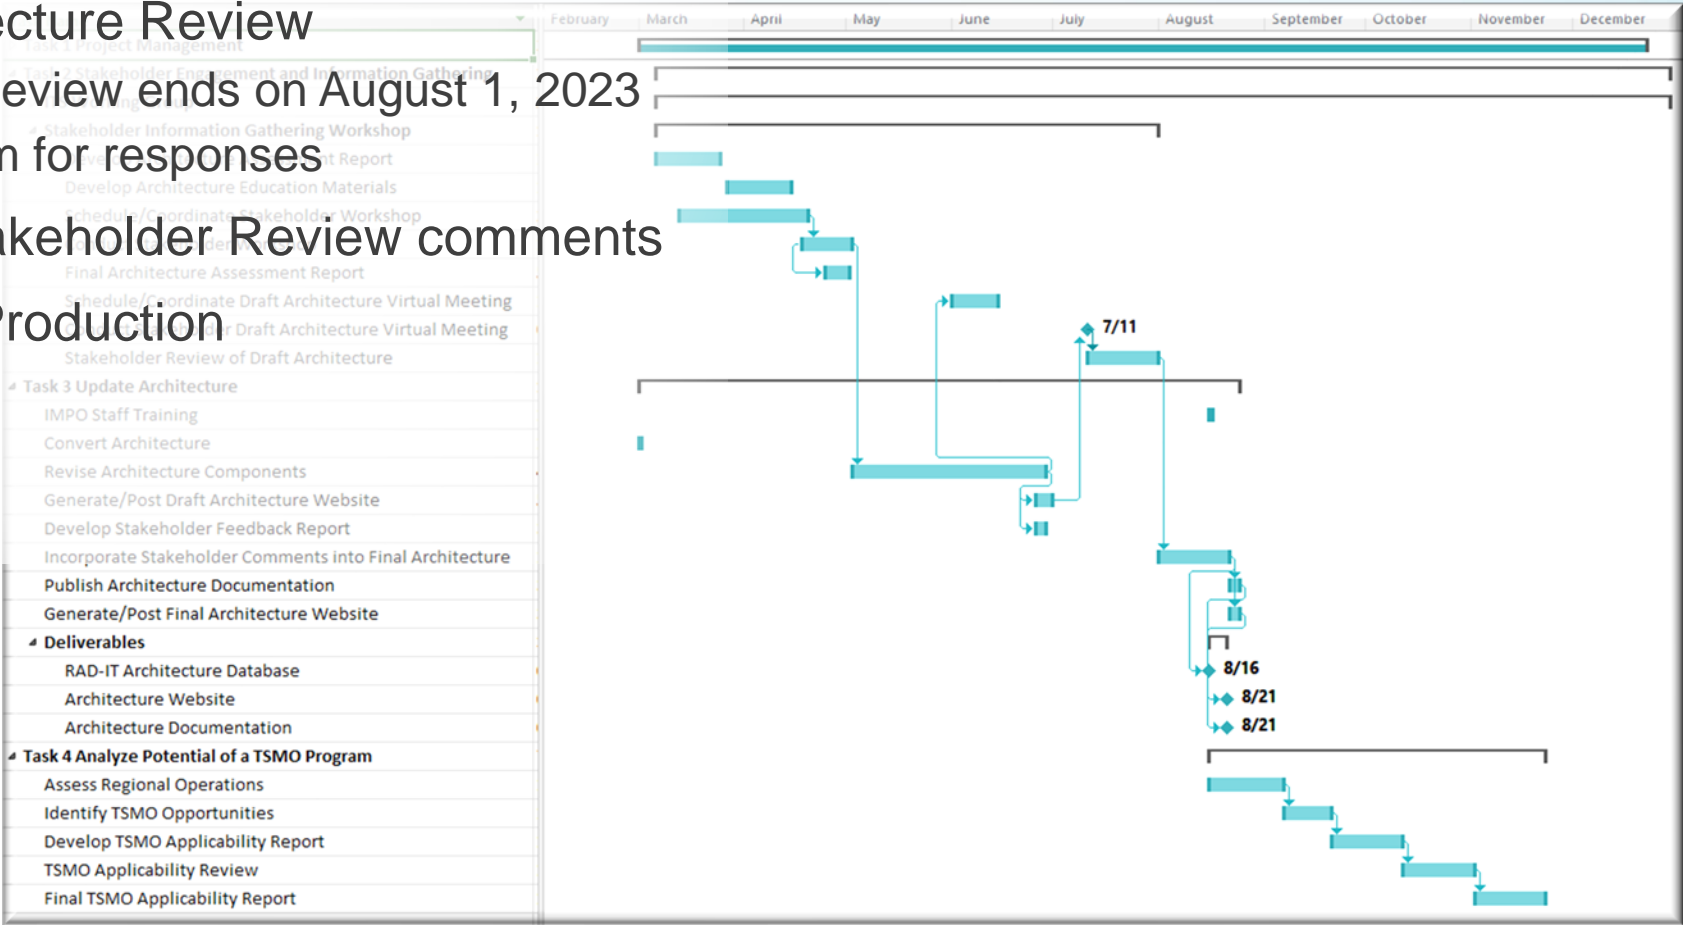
ecture Review

eview ends on August 1, 2023

n for responses

akeholder Review comments

Production

Task 1 Project Management
Task 2 Stakeholder Engagement and Information Gathering
Stakeholder Information Gathering Workshop
Develop Architecture Education Materials
Schedule/Coordinate Stakeholder Workshop
Final Architecture Assessment Report
Schedule/Coordinate Draft Architecture Virtual Meeting
Draft Architecture Virtual Meeting
Stakeholder Review of Draft Architecture
Task 3 Update Architecture
IMPO Staff Training
Convert Architecture
Revise Architecture Components
Generate/Post Draft Architecture Website
Develop Stakeholder Feedback Report
Incorporate Stakeholder Comments into Final Architecture
Publish Architecture Documentation
Generate/Post Final Architecture Website
Deliverables
RAD-IT Architecture Database
Architecture Website
Architecture Documentation
Task 4 Analyze Potential of a TSMO Program
Assess Regional Operations
Identify TSMO Opportunities
Develop TSMO Applicability Report
TSMO Applicability Review
Final TSMO Applicability Report

February March April May June July August September October November December

7/11
8/16
8/21
8/21